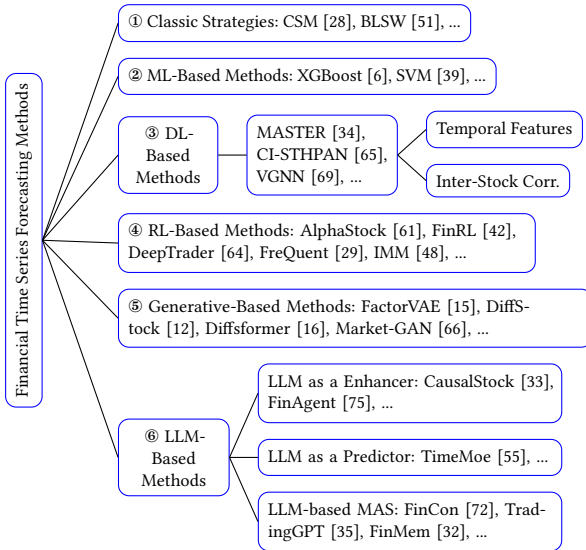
Financial Time Series Forecasting Methods

① Classic Strategies: CSM [28], BLSW [51], ...

② ML-Based Methods: XGBoost [6], SVM [39], ...

③ DL-Based Methods

MASTER [34], CI-STHPAN [65], VGNN [69], ...

Temporal Features

Inter-Stock Corr.

④ RL-Based Methods: AlphaStock [61], FinRL [42], DeepTrader [64], FreQuent [29], IMM [48], ...

⑤ Generative-Based Methods: FactorVAE [15], DiffStock [12], Diffsformer [16], Market-GAN [66], ...

⑥ LLM-Based Methods

LLM as a Enhancer: CausalStock [33], FinAgent [75], ...

LLM as a Predictor: TimeMoe [55], ...

LLM-based MAS: FinCon [72], TradingGPT [35], FinMem [32], ...